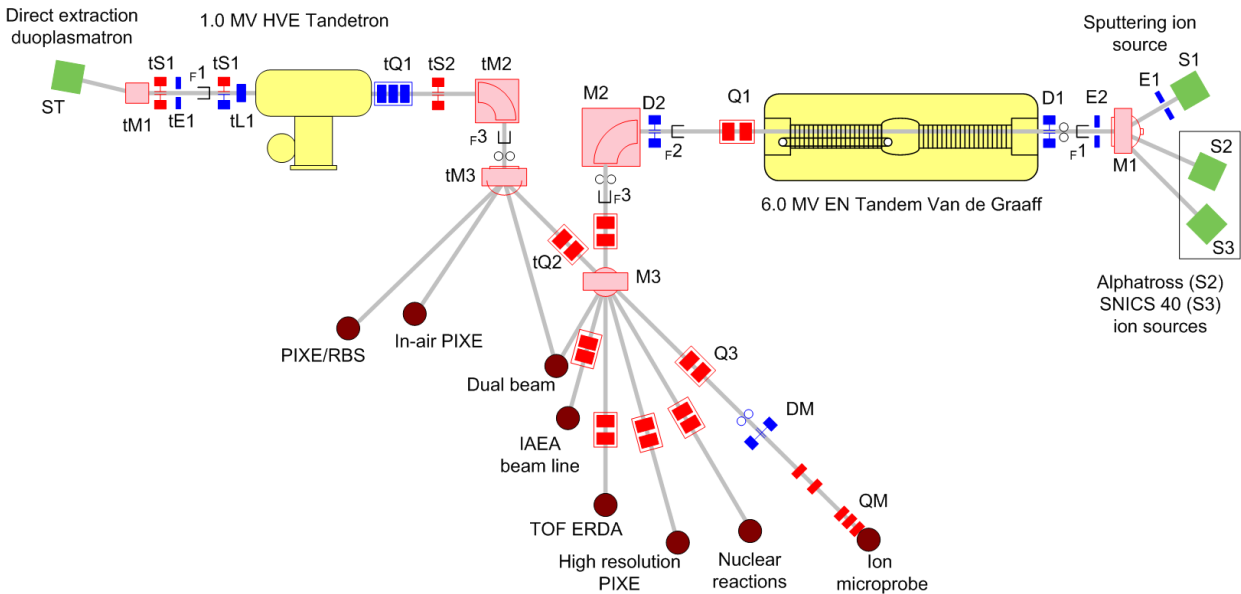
Direct extraction duoplasmatron

ST

tM1

tS1

tE1

F1

tS1

tL1

1.0 MV HVE Tandetron

tQ1

tS2

tM2

F3

tM3

M2

D2

F2

F3

Q1

D1

E2

F1

6.0 MV EN Tandem Van de Graaff

Sputtering ion source

E1

S1

M1

S2

S3

Alphatross (S2)
SNICS 40 (S3)
ion sources

tQ2

M3

PIXE/RBS

In-air PIXE

Dual beam

Q3

DM

IAEA beam line

TOF ERDA

High resolution PIXE

Nuclear reactions

QM

Ion microprobe